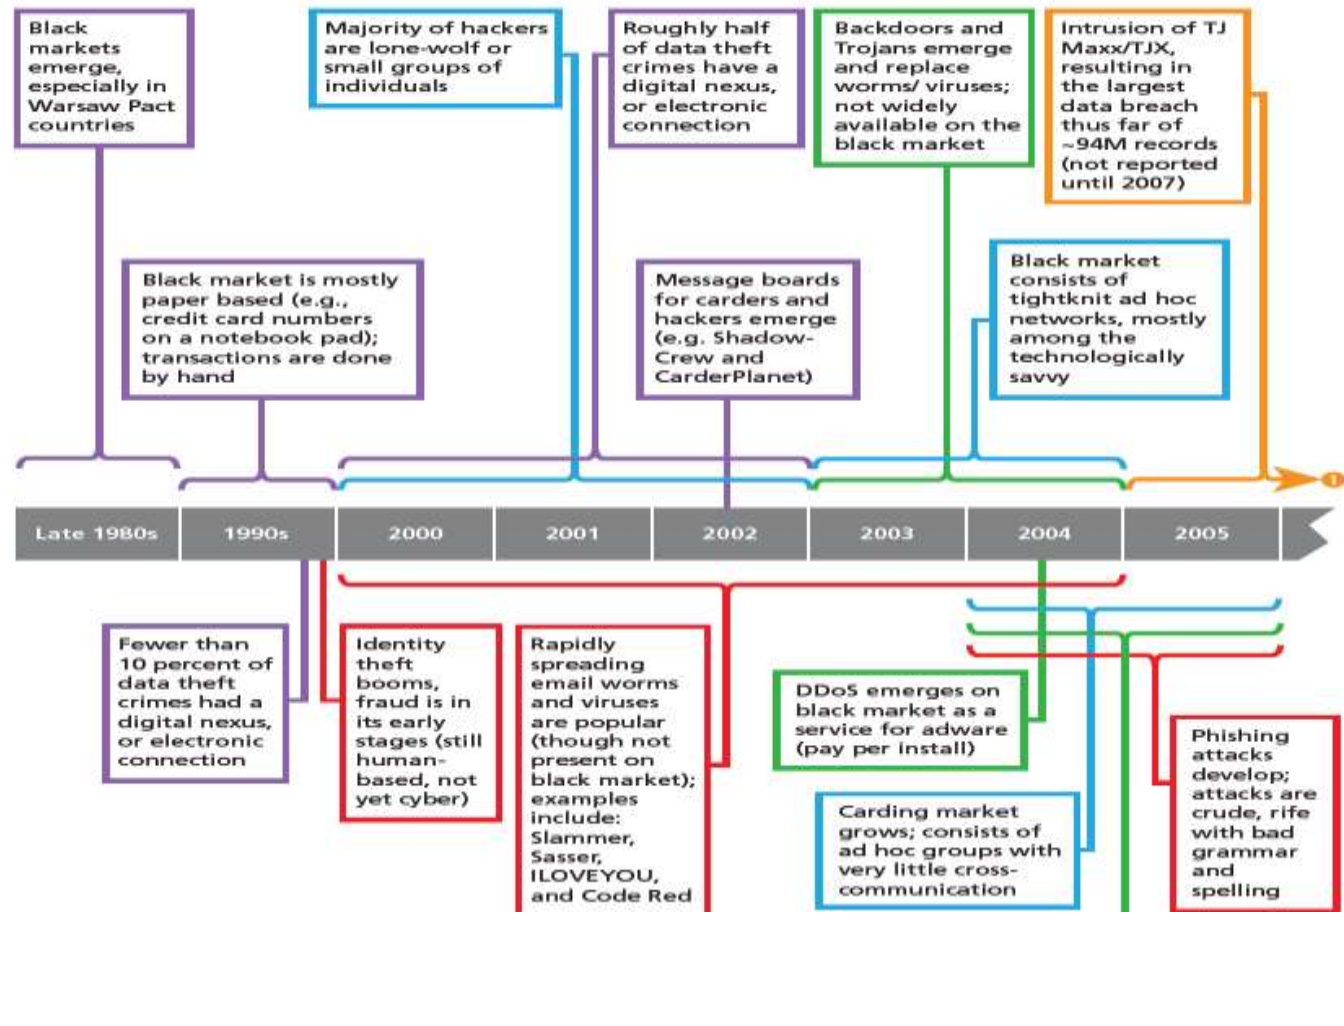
Black markets emerge, especially in Warsaw Pact countries

Majority of hackers are lone-wolf or small groups of individuals

Roughly half of data theft crimes have a digital nexus, or electronic connection

Backdoors and Trojans emerge and replace worms/ viruses; not widely available on the black market

Intrusion of TJ Maxx/TJX, resulting in the largest data breach thus far of ~94M records (not reported until 2007)

Black market is mostly paper based (e.g., credit card numbers on a notebook pad); transactions are done by hand

Message boards for carders and hackers emerge (e.g. Shadow-Crew and CarderPlanet)

Black market consists of tightknit ad hoc networks, mostly among the technologically savvy

| Late 1980s | 1990s | 2000 | 2001 | 2002 | 2003 | 2004 | 2005 |
|---|---|---|---|---|---|---|---|

Fewer than 10 percent of data theft crimes had a digital nexus, or electronic connection

Identity theft booms, fraud is in its early stages (still human-based, not yet cyber)

Rapidly spreading email worms and viruses are popular (though not present on black market); examples include: Slammer, Sasser, ILOVEYOU, and Code Red

DDoS emerges on black market as a service for adware (pay per install)

Carding market grows; consists of ad hoc groups with very little cross-communication

Phishing attacks develop; attacks are crude, rife with bad grammar and spelling